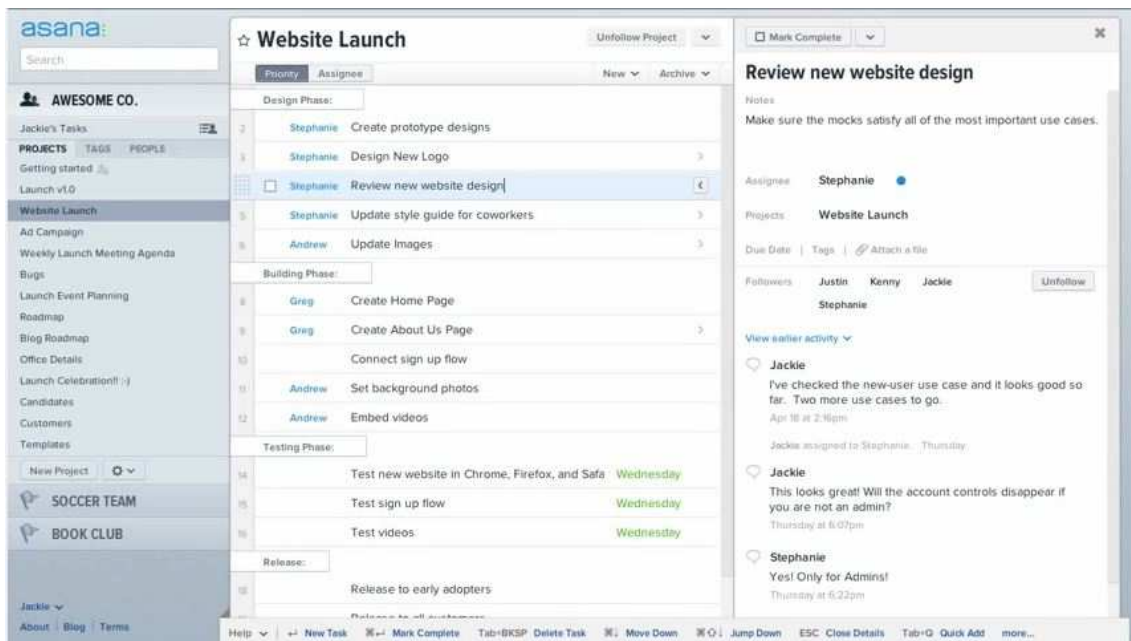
asana
Search

AWESOME CO.
Jackie's Tasks
PROJECTS TAGS PEOPLE
Getting started
Launch v1.0
Website Launch
Ad Campaign
Weekly Launch Meeting Agenda
Bugs
Launch Event Planning
Roadmap
Blog Roadmap
Office Details
Launch Celebration!! :-)
Candidates
Customers
Templates
New Project
SOCCER TEAM
BOOK CLUB
Jackie
About | Blog | Terms

☆ Website Launch
Unfollow Project
Priority Assignee
New Archive
Design Phase:
2 Stephanie Create prototype designs
3 Stephanie Design New Logo
Stephanie Review new website design
5 Stephanie Update style guide for coworkers
6 Andrew Update Images
Building Phase:
8 Greg Create Home Page
9 Greg Create About Us Page
10 Connect sign up flow
11 Andrew Set background photos
12 Andrew Embed videos
Testing Phase:
14 Test new website in Chrome, Firefox, and Safa Wednesday
15 Test sign up flow Wednesday
16 Test videos Wednesday
Release:
18 Release to early adopters
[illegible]

Mark Complete
Review new website design
Notes
Make sure the mocks satisfy all of the most important use cases.
Assignee Stephanie
Projects Website Launch
Due Date | Tags | Attach a file
Followers Justin Kenny Jackie Stephanie
Unfollow
View earlier activity
Jackie
I've checked the new-user use case and it looks good so far. Two more use cases to go.
Apr 18 at 2:16pm
Jackie assigned to Stephanie. Thursday
Jackie
This looks great! Will the account controls disappear if you are not an admin?
Thursday at 6:07pm
Stephanie
Yes! Only for Admins!
Thursday at 6:22pm

Help | New Task | Mark Complete | Tab+BKSP Delete Task | Move Down | Jump Down | ESC Close Details | Tab+Q Quick Add | more...